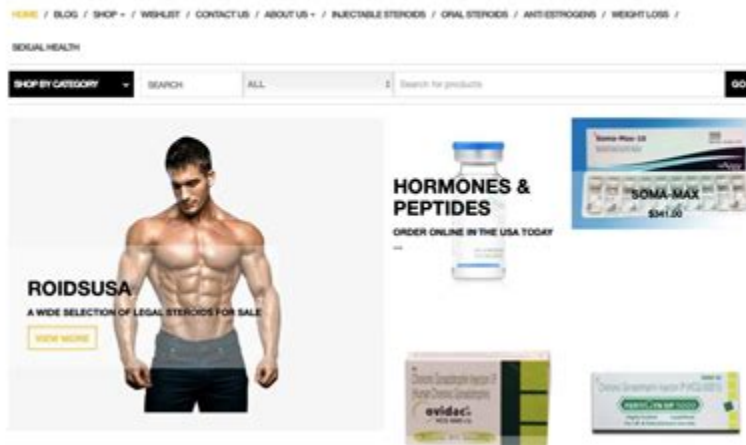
HOME / BLOG / SHOP ▾ / WISHLIST / CONTACT US / ABOUT US ▾ / INJECTABLE STEROIDS / ORAL STEROIDS / ANTI ESTROGENS / WEIGHT LOSS / SEXUAL HEALTH

SHOP BY CATEGORY ▾ SEARCH ALL Search for products GO

ROIDSUSA

A WIDE SELECTION OF LEGAL STEROIDS FOR SALE

VIEW MORE

HORMONES & PEPTIDES

ORDER ONLINE IN THE USA TODAY

—

Soma-Max 10

SOMA-MAX

$341.00

ovidac

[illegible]